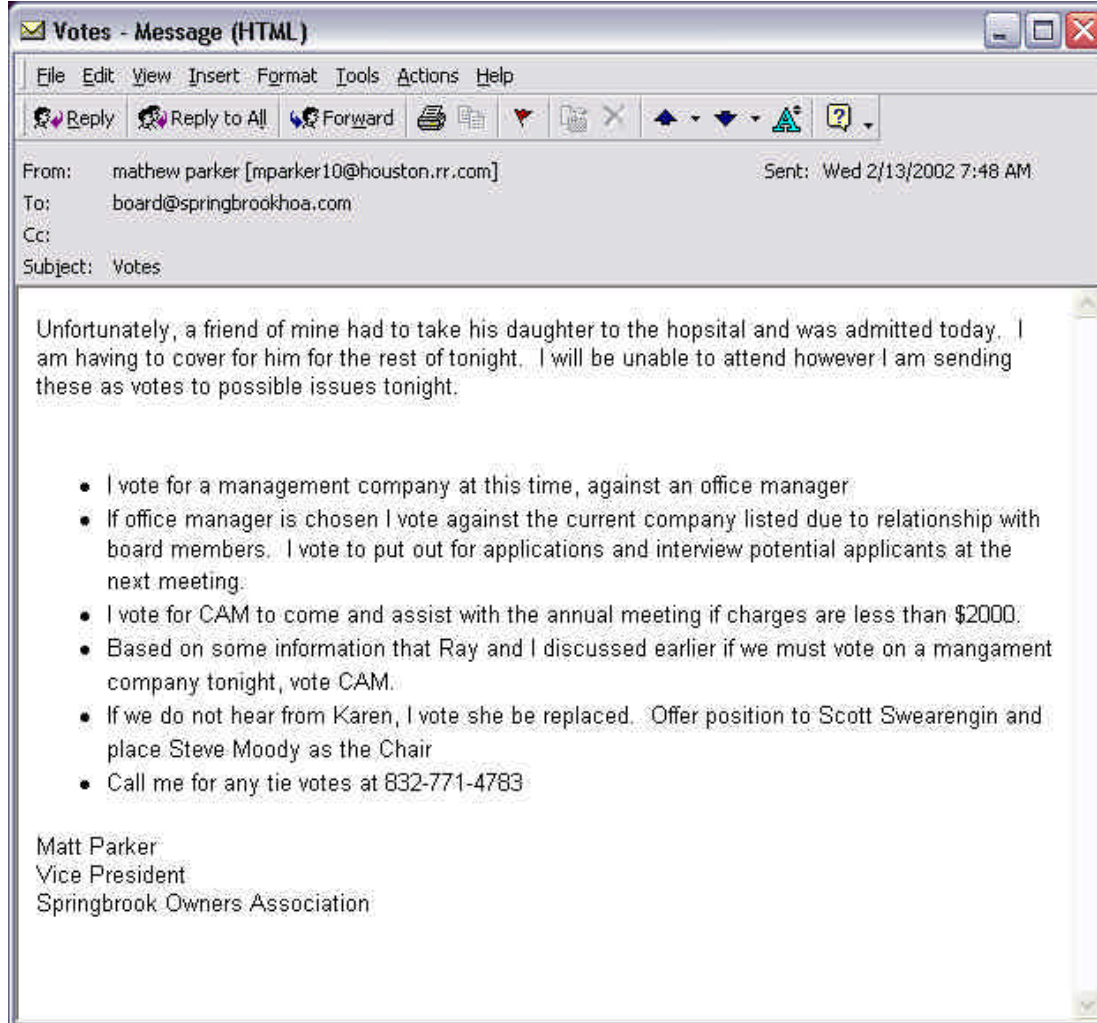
Votes - Message (HTML)

File Edit View Insert Format Tools Actions Help

Reply Reply to All Forward

From: mathew parker [mparker10@houston.rr.com]
Sent: Wed 2/13/2002 7:48 AM
To: board@springbrookhoa.com
Cc:
Subject: Votes

Unfortunately, a friend of mine had to take his daughter to the hopsital and was admitted today. I am having to cover for him for the rest of tonight. I will be unable to attend however I am sending these as votes to possible issues tonight.

- I vote for a management company at this time, against an office manager
- If office manager is chosen I vote against the current company listed due to relationship with board members. I vote to put out for applications and interview potential applicants at the next meeting.
- I vote for CAM to come and assist with the annual meeting if charges are less than $2000.
- Based on some information that Ray and I discussed earlier if we must vote on a mangament company tonight, vote CAM.
- If we do not hear from Karen, I vote she be replaced. Offer position to Scott Swearengin and place Steve Moody as the Chair
- Call me for any tie votes at 832-771-4783

Matt Parker
Vice President
Springbrook Owners Association